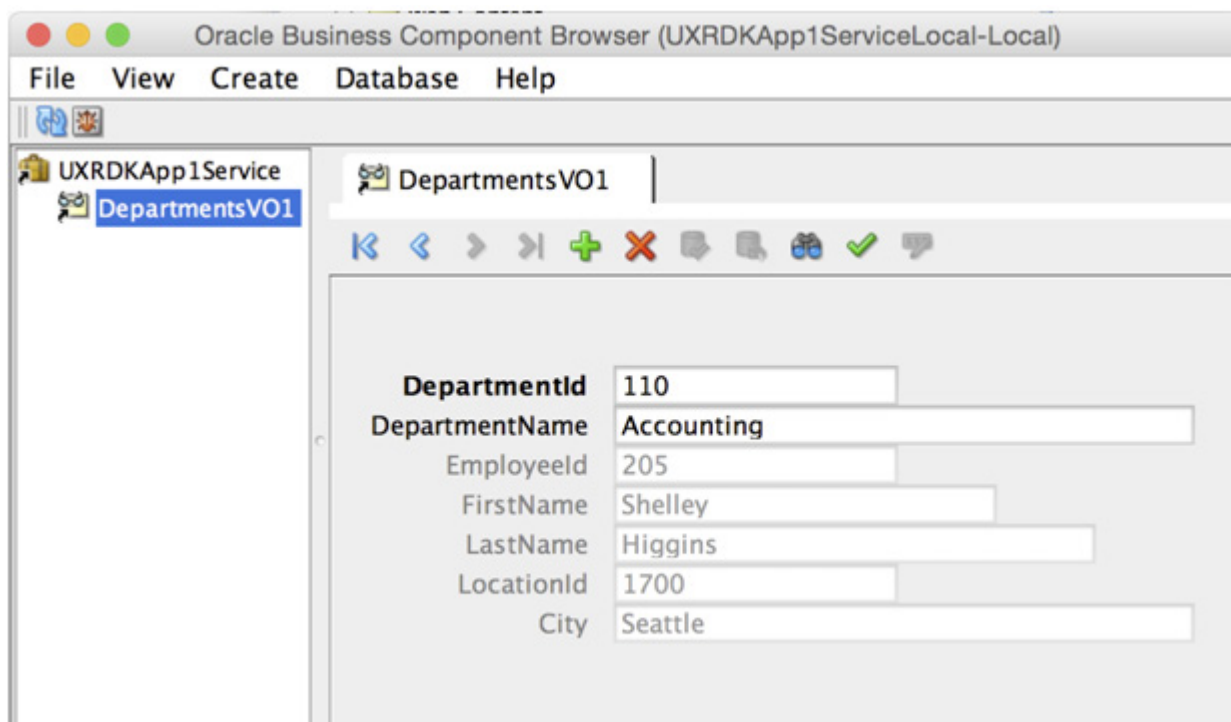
Oracle Business Component Browser (UXRDKApp1ServiceLocal-Local)

File View Create Database Help

UXRDKApp1Service
DepartmentsVO1

DepartmentsVO1

| | |
|---|---|
| DepartmentId | 110 |
| DepartmentName | Accounting |
| EmployeeId | 205 |
| FirstName | Shelley |
| LastName | Higgins |
| LocationId | 1700 |
| City | Seattle |